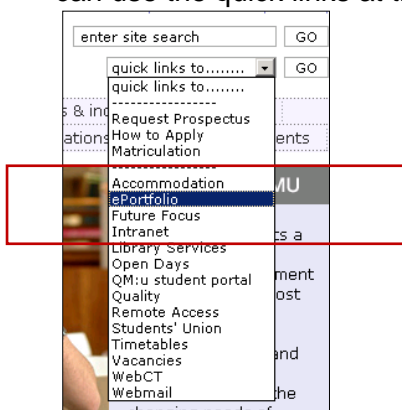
can use the quick links at t

enter site search GO

quick links to........ GO

quick links to........
----------------
Request Prospectus
How to Apply
Matriculation
----------------
Accommodation
ePortfolio
Future Focus
Intranet
Library Services
Open Days
QM:u student portal
Quality
Remote Access
Students' Union
Timetables
Vacancies
WebCT
Webmail

s & inc
ations
ents
MU
ts a
ment
ost
and
the